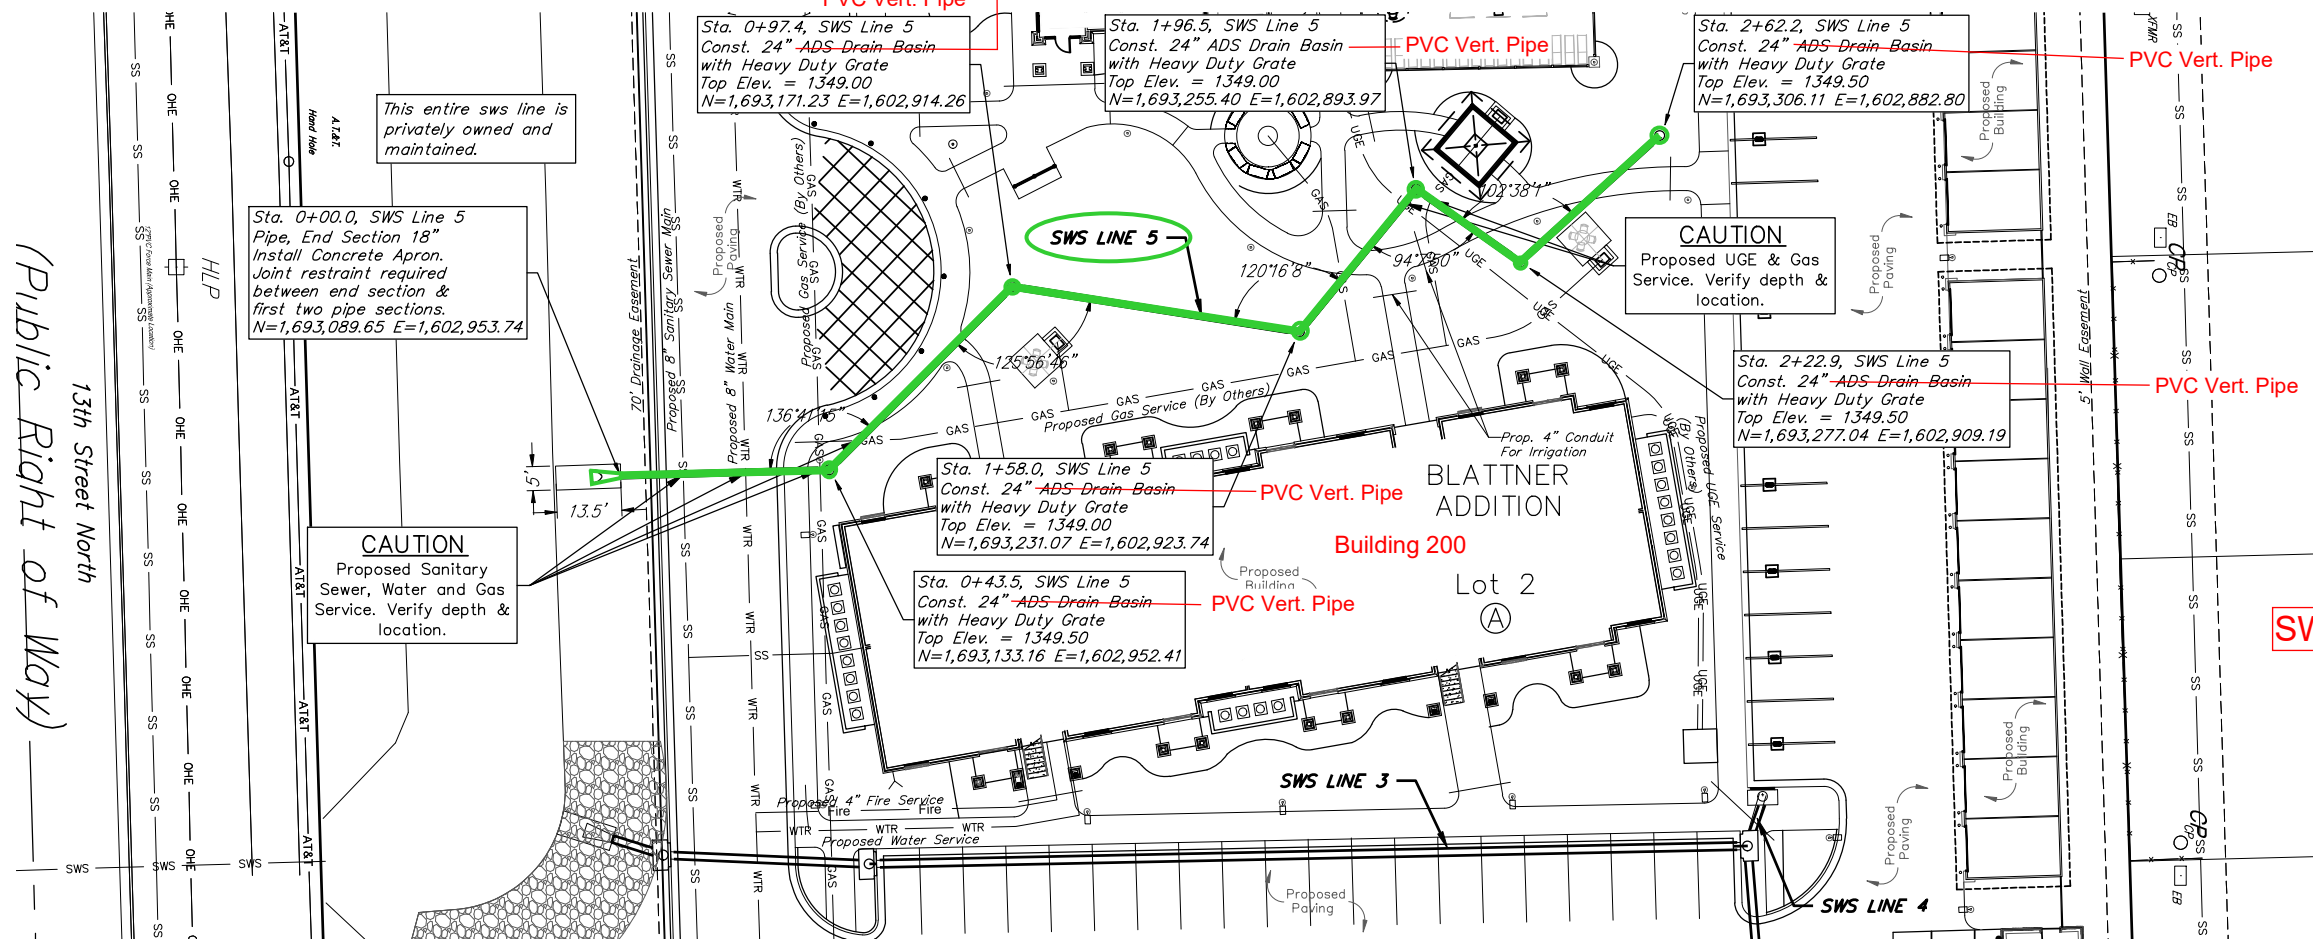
PVC Vert. Pipe

Sta. 0+97.4, SWS Line 5
Const. 24" ADS Drain Basin
with Heavy Duty Grate
Top Elev. = 1349.00
N=1,693,171.23 E=1,602,914.26

Sta. 1+96.5, SWS Line 5
Const. 24" ADS Drain Basin
with Heavy Duty Grate
Top Elev. = 1349.00
N=1,693,255.40 E=1,602,893.97

PVC Vert. Pipe

Sta. 2+62.2, SWS Line 5
Const. 24" ADS Drain Basin
with Heavy Duty Grate
Top Elev. = 1349.50
N=1,693,306.11 E=1,602,882.80

PVC Vert. Pipe

This entire sws line is privately owned and maintained.

Sta. 0+00.0, SWS Line 5
Pipe, End Section 18"
Install Concrete Apron.
Joint restraint required between end section & first two pipe sections.
N=1,693,089.65 E=1,602,953.74

SWS LINE 5

120°16'8"

94°7'50"

102°38'1"

CAUTION
Proposed UGE & Gas Service. Verify depth & location.

125°56'46"

136°41'15"

Sta. 2+22.9, SWS Line 5
Const. 24" ADS Drain Basin
with Heavy Duty Grate
Top Elev. = 1349.50
N=1,693,277.04 E=1,602,909.19

PVC Vert. Pipe

Prop. 4" Conduit For Irrigation

Sta. 1+58.0, SWS Line 5
Const. 24" ADS Drain Basin
with Heavy Duty Grate
Top Elev. = 1349.00
N=1,693,231.07 E=1,602,923.74

PVC Vert. Pipe

BLATTNER ADDITION

Building 200

Lot 2
A

Sta. 0+43.5, SWS Line 5
Const. 24" ADS Drain Basin
with Heavy Duty Grate
Top Elev. = 1349.50
N=1,693,133.16 E=1,602,952.41

PVC Vert. Pipe

CAUTION
Proposed Sanitary Sewer, Water and Gas Service. Verify depth & location.

5'
13.5'

13th Street North
(Public Right of Way)

70' Drainage Easement
Proposed 8" Sanitary Sewer Main
Proposed 8" Water Main
Proposed Gas Service (By Others)
Proposed Gas Service (By Others)
Proposed UGE Service (By Others)
Proposed 4" Fire Service
Proposed Water Service
Proposed Paving
Proposed Building
5' Wall Easement

SWS LINE 3
SWS LINE 4

HLP
A.T.&T. Hand Hole
AT&T
OHE
SS
SWS
WTR
GAS
UGE
Fire
EB
SV